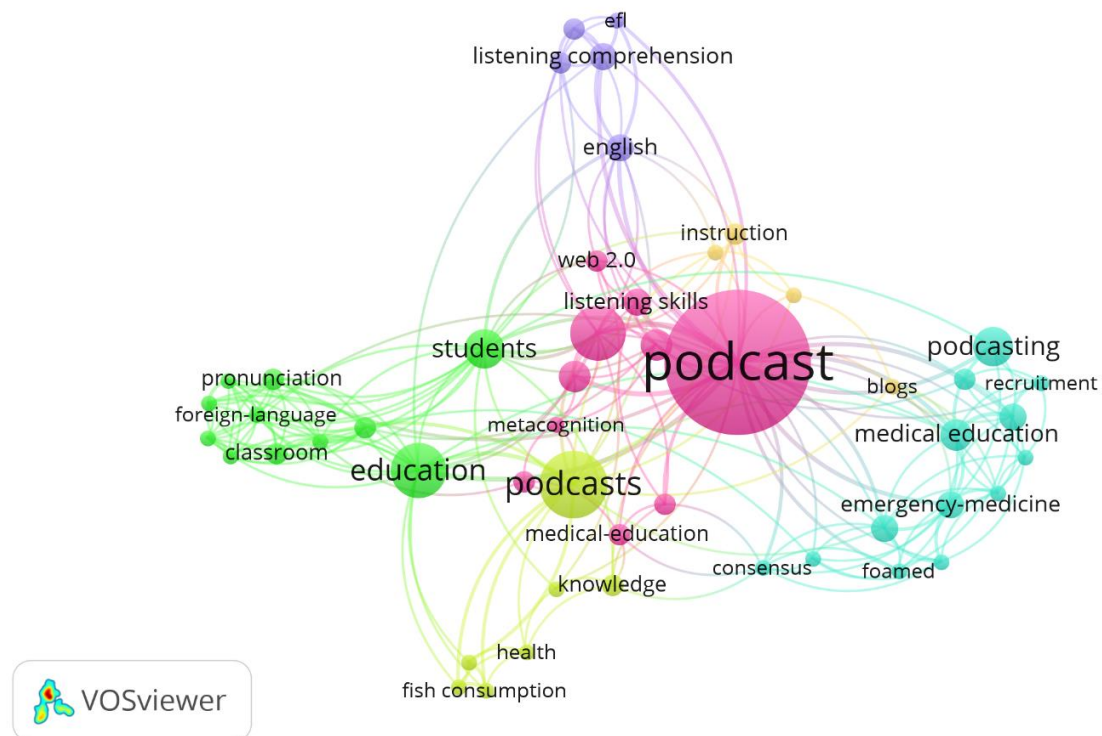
efl
listening comprehension
english
instruction
web 2.0
listening skills
students
podcast
podcasting
pronunciation
blogs
recruitment
foreign-language
metacognition
medical education
classroom
education
podcasts
emergency-medicine
medical-education
consensus
foamed
knowledge
health
fish consumption
VOSviewer